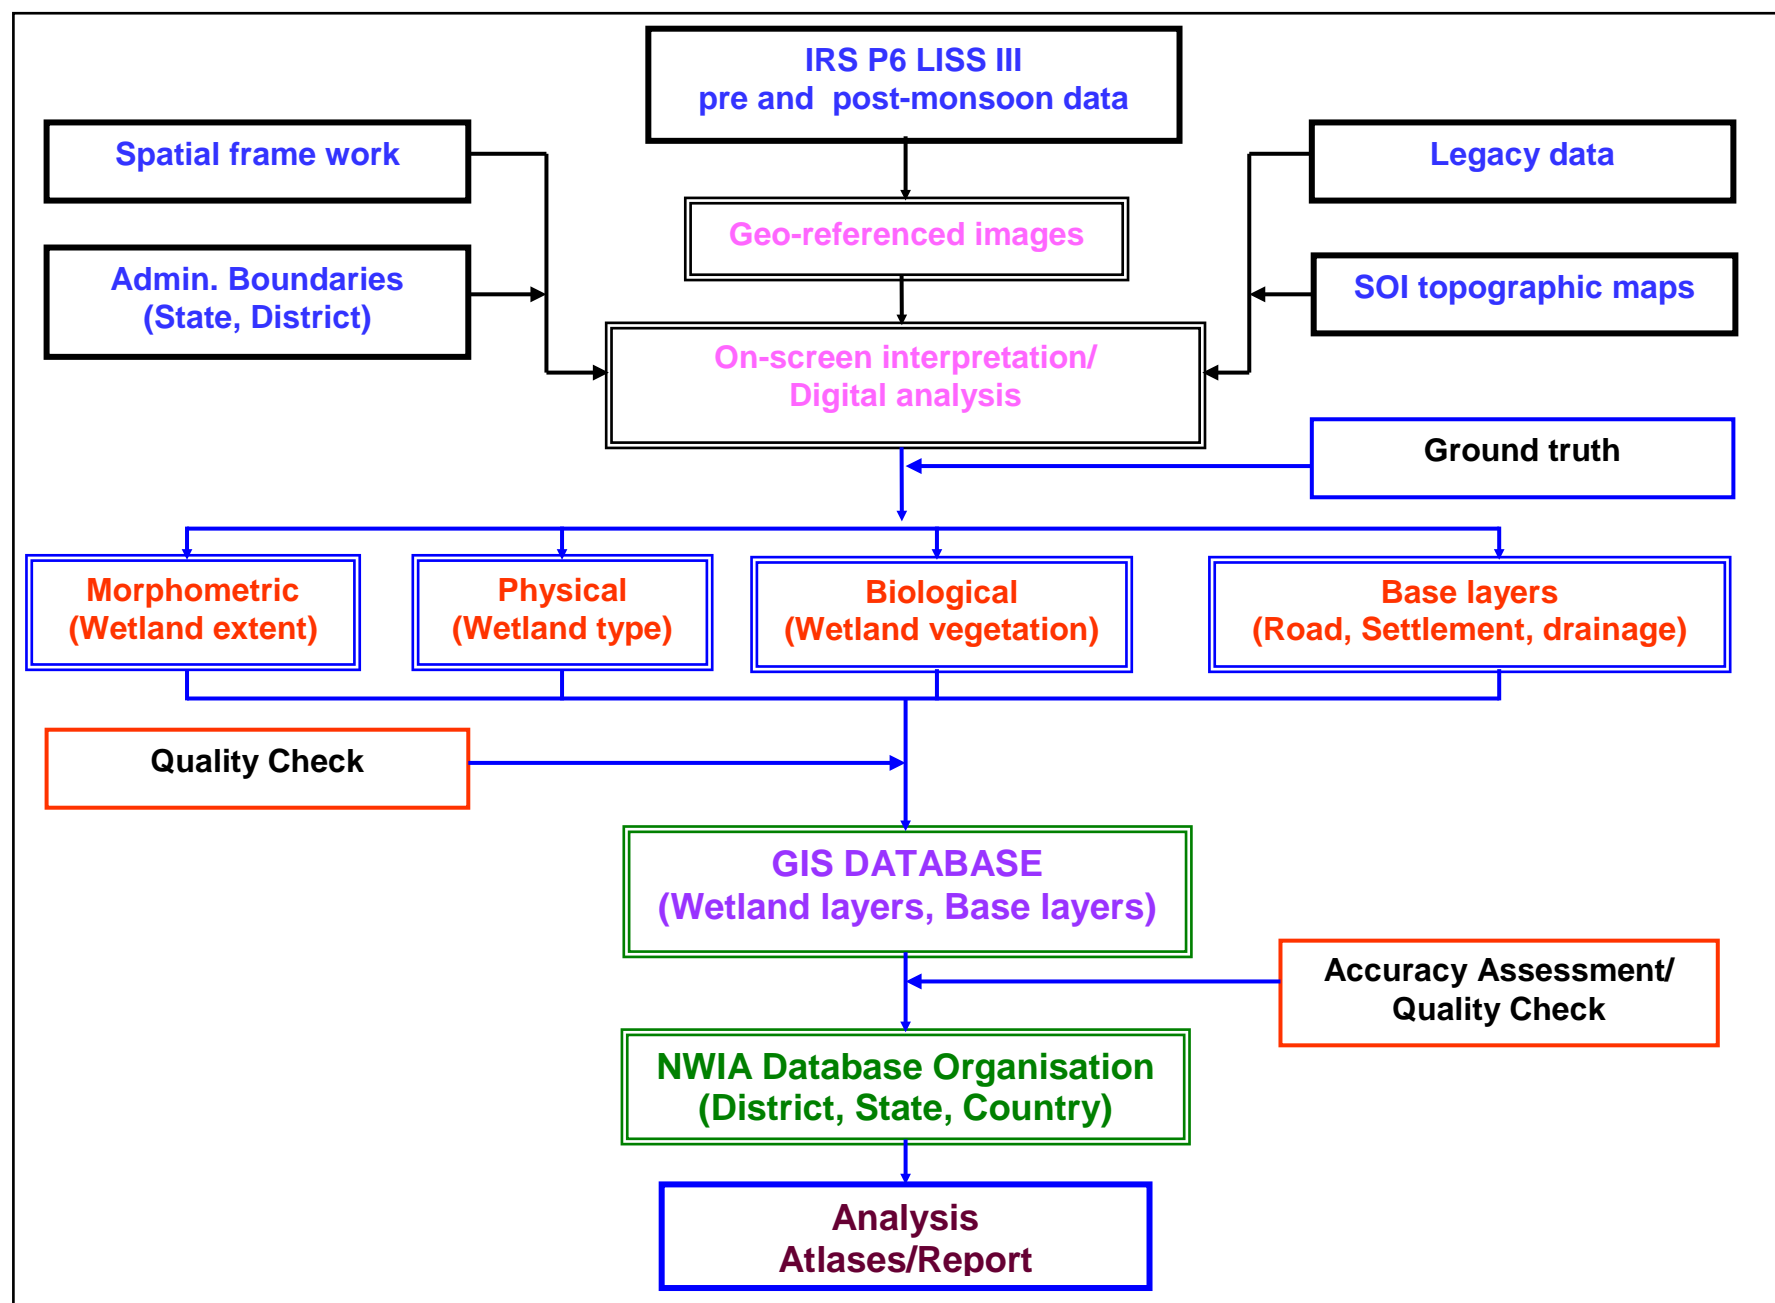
IRS P6 LISS III
pre and post-monsoon data

Spatial frame work

Legacy data

Geo-referenced images

Admin. Boundaries
(State, District)

SOI topographic maps

On-screen interpretation/
Digital analysis

Ground truth

Morphometric
(Wetland extent)

Physical
(Wetland type)

Biological
(Wetland vegetation)

Base layers
(Road, Settlement, drainage)

Quality Check

GIS DATABASE
(Wetland layers, Base layers)

Accuracy Assessment/
Quality Check

NWIA Database Organisation
(District, State, Country)

Analysis
Atlases/Report